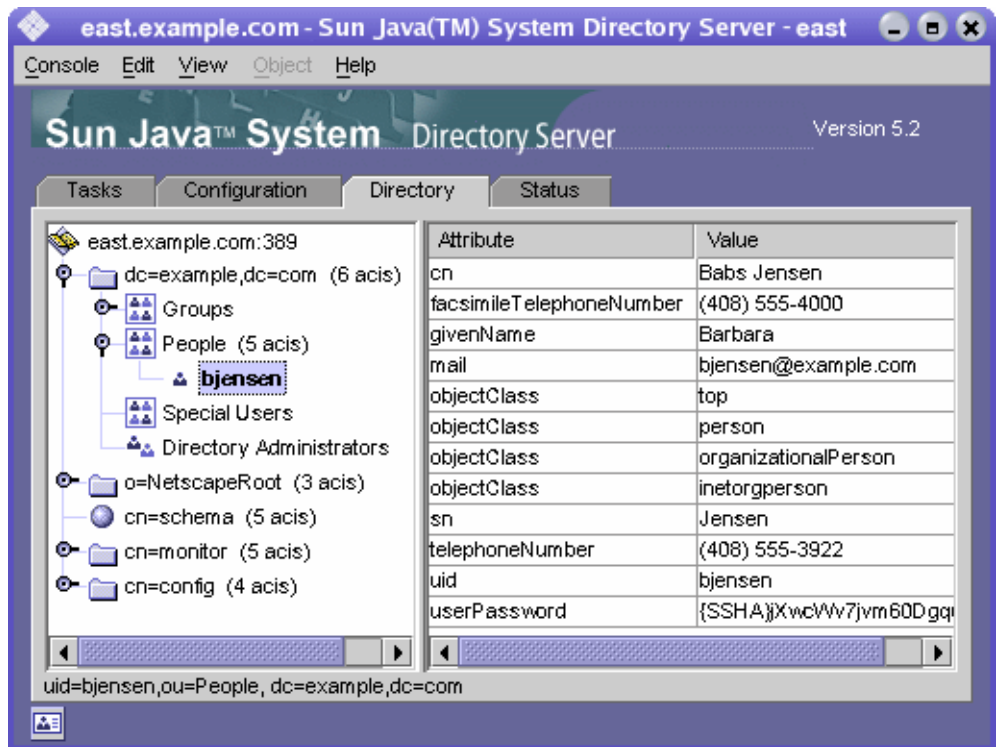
east.example.com - Sun Java(TM) System Directory Server - east

Console Edit View Object Help

Sun Java™ System Directory Server

Version 5.2

Tasks Configuration Directory Status

east.example.com:389
dc=example,dc=com (6 acis)
Groups
People (5 acis)
bjensen
Special Users
Directory Administrators
o=NetscapeRoot (3 acis)
cn=schema (5 acis)
cn=monitor (5 acis)
cn=config (4 acis)

| Attribute | Value |
|---|---|
| cn | Babs Jensen |
| facsimileTelephoneNumber | (408) 555-4000 |
| givenName | Barbara |
| mail | bjensen@example.com |
| objectClass | top |
| objectClass | person |
| objectClass | organizationalPerson |
| objectClass | inetorgperson |
| sn | Jensen |
| telephoneNumber | (408) 555-3922 |
| uid | bjensen |
| userPassword | {SSHA}jXwcWv7jvm60Dgq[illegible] |

uid=bjensen,ou=People, dc=example,dc=com